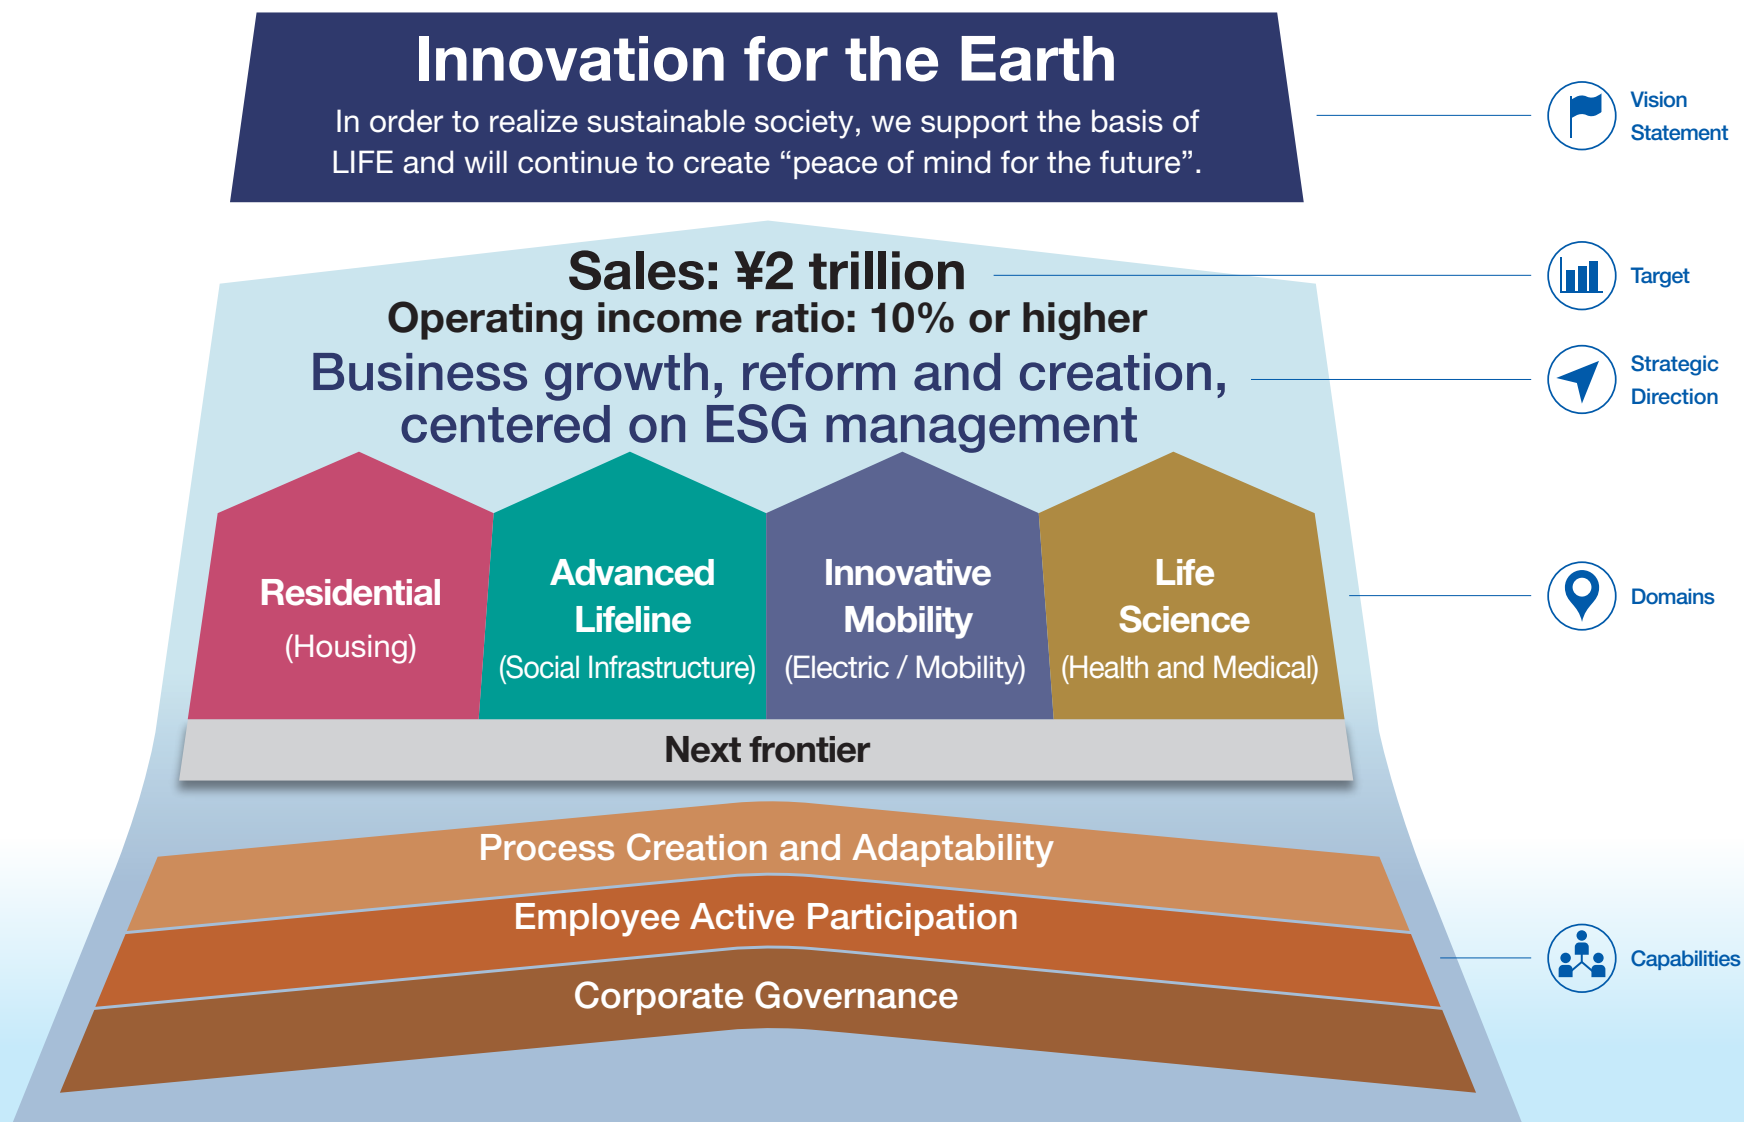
Innovation for the Earth

In order to realize sustainable society, we support the basis of LIFE and will continue to create “peace of mind for the future”.

Vision Statement

Sales: ¥2 trillion

Target

Operating income ratio: 10% or higher

Business growth, reform and creation, centered on ESG management

Strategic Direction

Residential
(Housing)

Advanced Lifeline
(Social Infrastructure)

Innovative Mobility
(Electric / Mobility)

Life Science
(Health and Medical)

Domains

Next frontier

Process Creation and Adaptability

Employee Active Participation

Corporate Governance

Capabilities